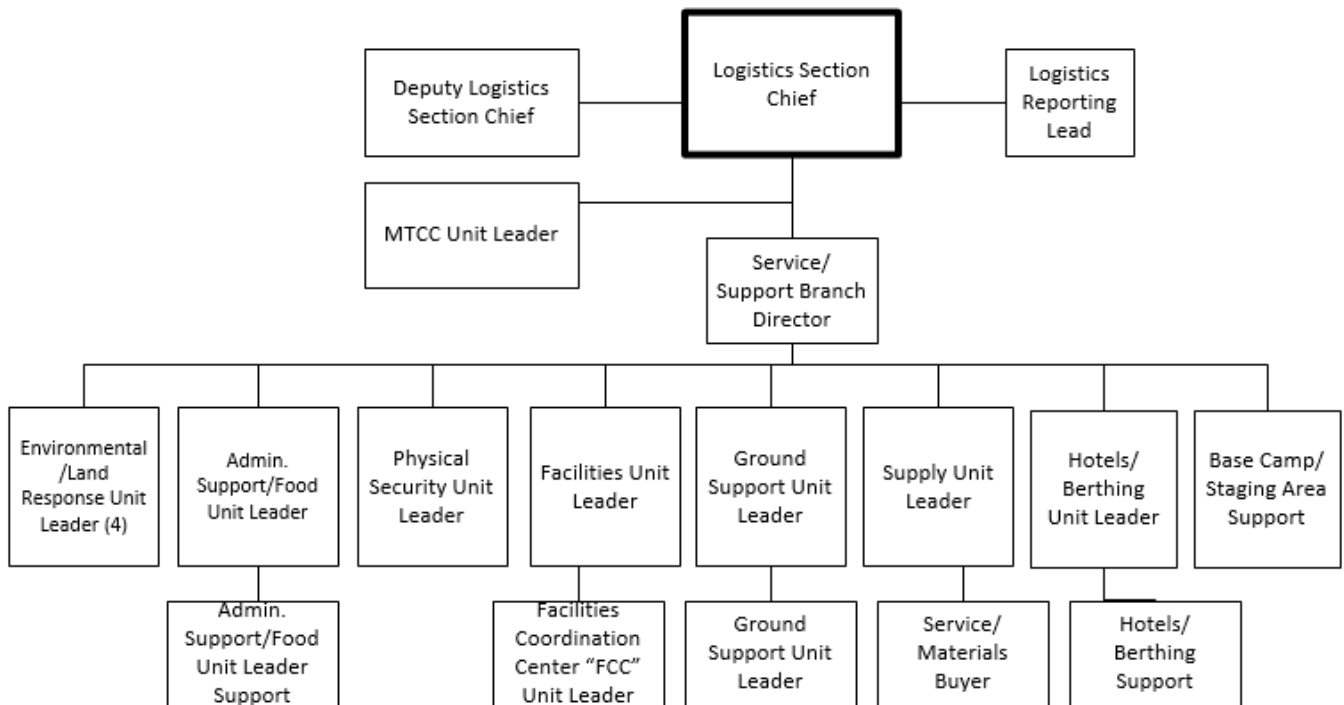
Deputy Logistics Section Chief

Logistics Section Chief

Logistics Reporting Lead

MTCC Unit Leader

Service/ Support Branch Director

Environmental /Land Response Unit Leader (4)

Admin. Support/Food Unit Leader

Physical Security Unit Leader

Facilities Unit Leader

Ground Support Unit Leader

Supply Unit Leader

Hotels/ Berthing Unit Leader

Base Camp/ Staging Area Support

Admin. Support/Food Unit Leader Support

Facilities Coordination Center "FCC" Unit Leader

Ground Support Unit Leader

Service/ Materials Buyer

Hotels/ Berthing Support